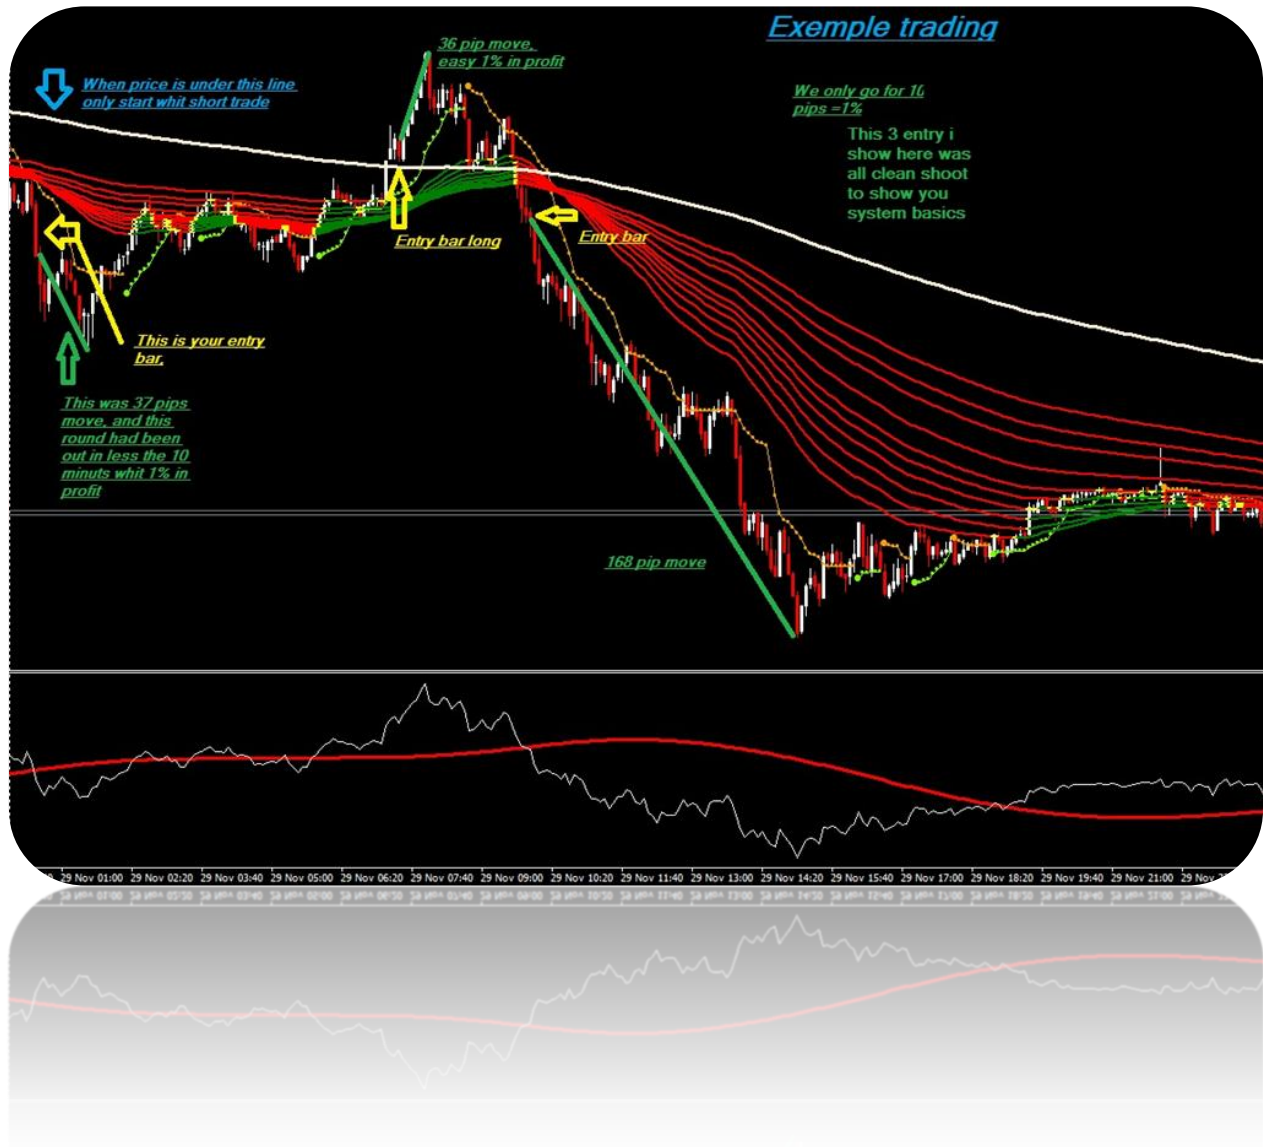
Exemple trading

When price is under this line only start whit short trade

36 pip move, easy 1% in profit

We only go for 10 pips =1%

This 3 entry i show here was all clean shoot to show you system basics

Entry bar long

Entry bar

This is your entry bar.

This was 37 pips move, and this round had been out in less the 10 minuts whit 1% in profit

168 pip move

29 Nov 01:00 29 Nov 02:20 29 Nov 03:40 29 Nov 05:00 29 Nov 06:20 29 Nov 07:40 29 Nov 09:00 29 Nov 10:20 29 Nov 11:40 29 Nov 13:00 29 Nov 14:20 29 Nov 15:40 29 Nov 17:00 29 Nov 18:20 29 Nov 19:40 29 Nov 21:00 29 Nov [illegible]